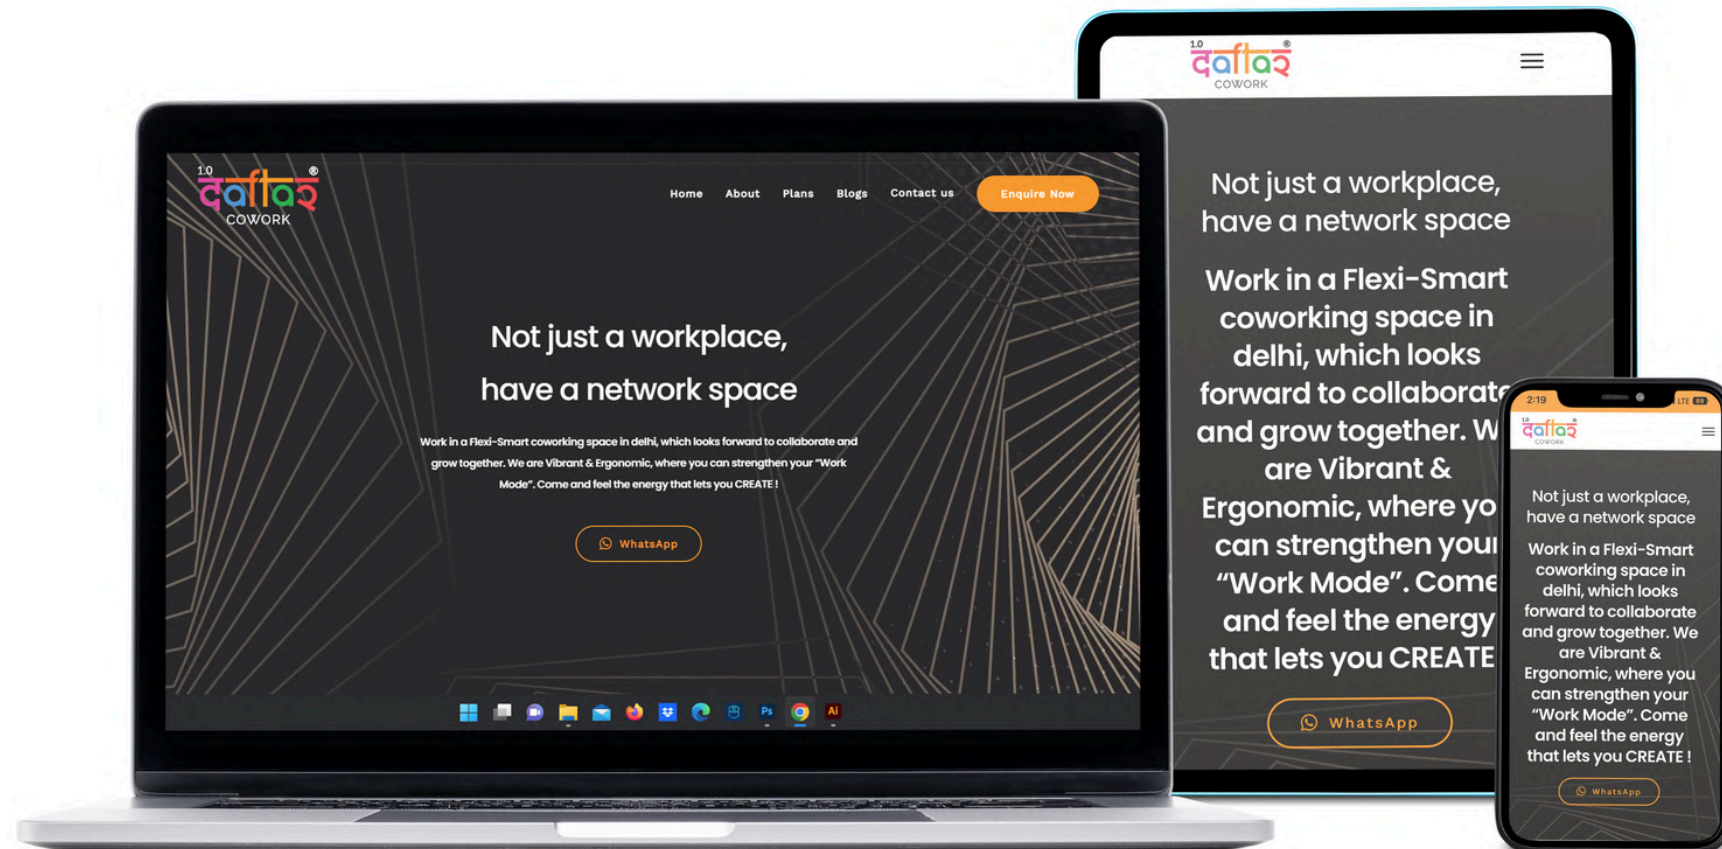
1.0 daftar ® COWORK

Home About Plans Blogs Contact us Enquire Now

Not just a workplace, have a network space

Work in a Flexi-Smart coworking space in delhi, which looks forward to collaborate and grow together. We are Vibrant & Ergonomic, where you can strengthen your "Work Mode". Come and feel the energy that lets you CREATE !

WhatsApp

Ps Ai

1.0 daftar ® COWORK

Not just a workplace, have a network space

Work in a Flexi-Smart coworking space in delhi, which looks forward to collaborat and grow together. W are Vibrant & Ergonomic, where yo can strengthen your "Work Mode". Come and feel the energy that lets you CREATE

WhatsApp

2:19 LTE

1.0 daftar ® COWORK

Not just a workplace, have a network space

Work in a Flexi-Smart coworking space in delhi, which looks forward to collaborate and grow together. We are Vibrant & Ergonomic, where you can strengthen your "Work Mode". Come and feel the energy that lets you CREATE !

WhatsApp